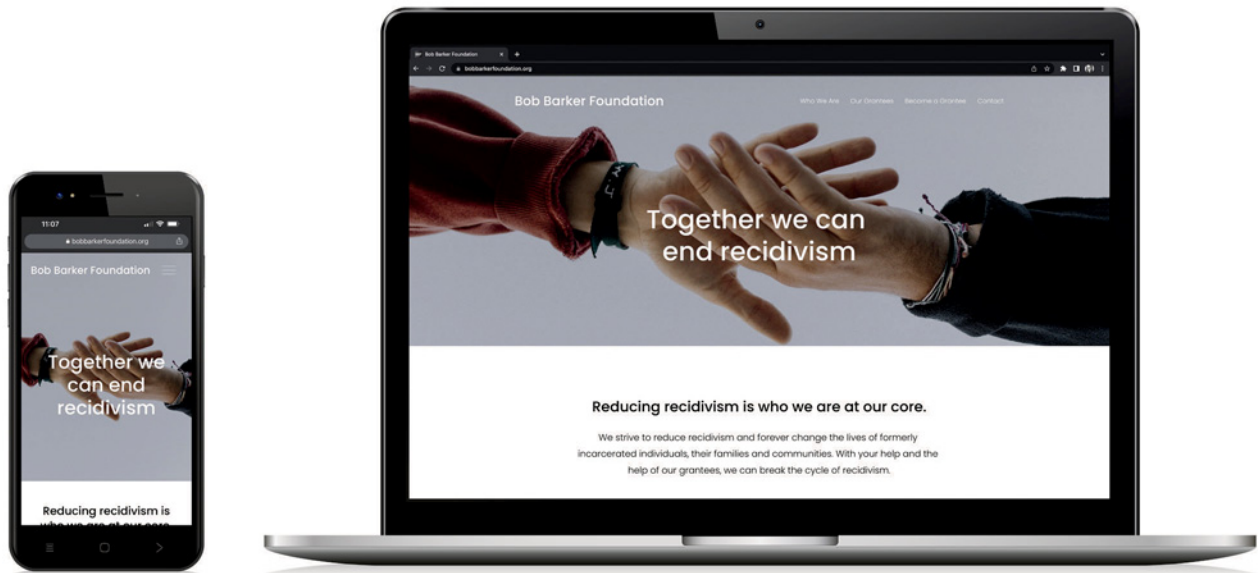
11:07

bobbarkerfoundation.org

Bob Barker Foundation

Together we can end recidivism

Reducing recidivism is who we are at our core

Bob Barker Foundation

bobbarkerfoundation.org

Bob Barker Foundation

Who We Are Our Grantees Become a Grantee Contact

Together we can end recidivism

Reducing recidivism is who we are at our core.

We strive to reduce recidivism and forever change the lives of formerly incarcerated individuals, their families and communities. With your help and the help of our grantees, we can break the cycle of recidivism.